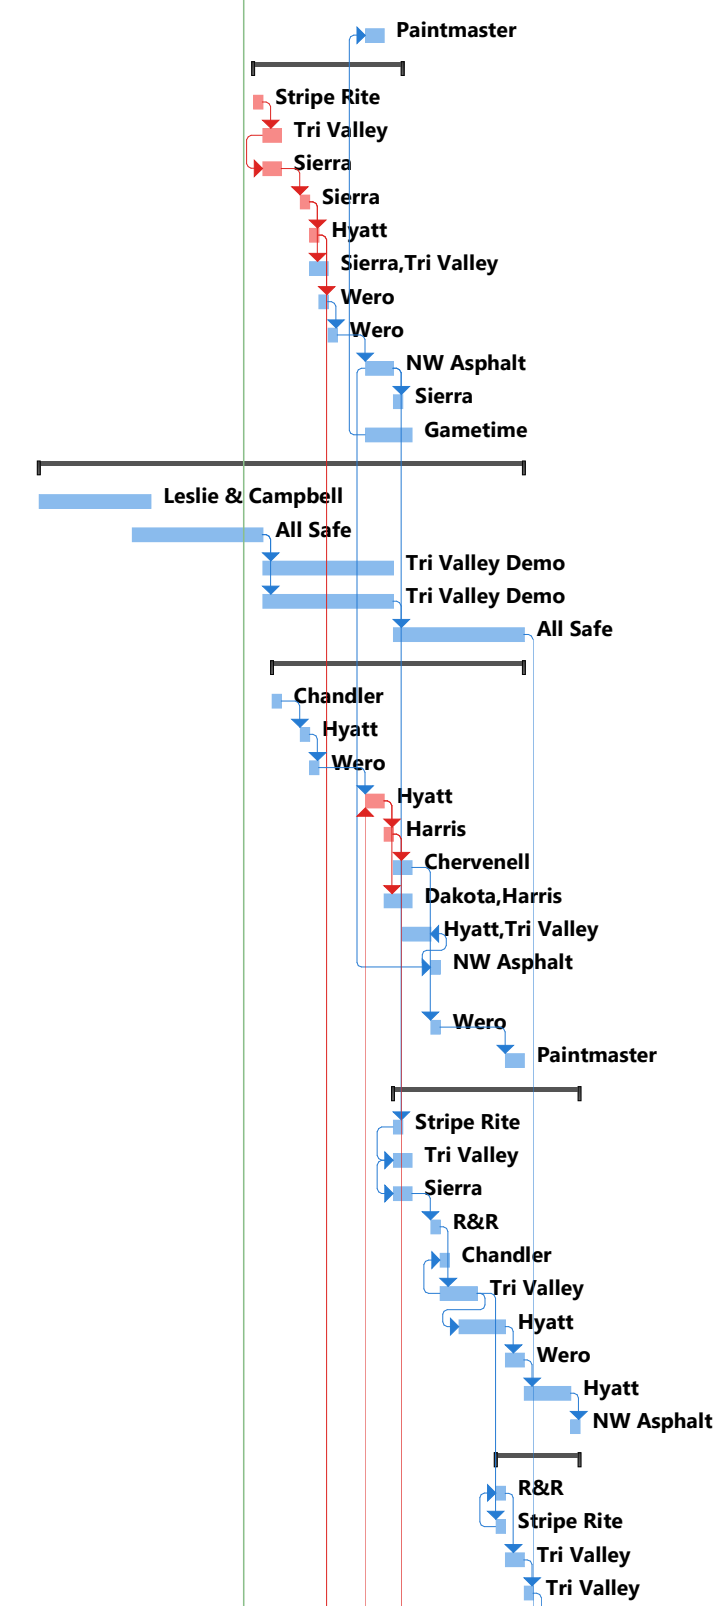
Paintmaster

Stripe Rite

Tri Valley

Sierra

Sierra

Hyatt

Sierra,Tri Valley

Wero

Wero

NW Asphalt

Sierra

Gametime

Leslie & Campbell

All Safe

Tri Valley Demo

Tri Valley Demo

All Safe

Chandler

Hyatt

Wero

Hyatt

Harris

Chervenell

Dakota,Harris

Hyatt,Tri Valley

NW Asphalt

Wero

Paintmaster

Stripe Rite

Tri Valley

Sierra

R&R

Chandler

Tri Valley

Hyatt

Wero

Hyatt

NW Asphalt

R&R

Stripe Rite

Tri Valley

Tri Valley